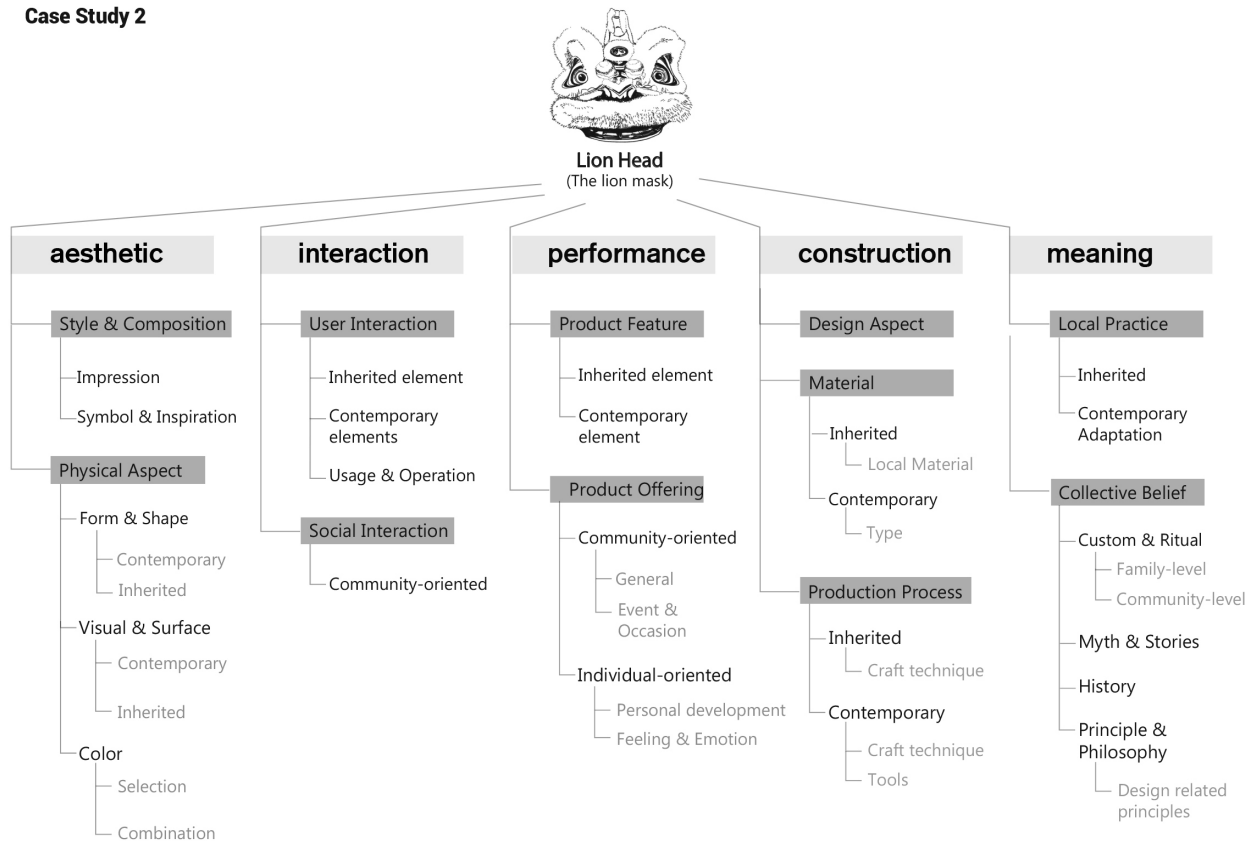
Case Study 2

Lion Head
(The lion mask)

aesthetic

Style & Composition
Impression
Symbol & Inspiration

Physical Aspect
Form & Shape
Contemporary
Inherited
Visual & Surface
Contemporary
Inherited
Color
Selection
Combination

interaction

User Interaction
Inherited element
Contemporary elements
Usage & Operation

Social Interaction
Community-oriented

performance

Product Feature
Inherited element
Contemporary element

Product Offering
Community-oriented
General
Event & Occasion
Individual-oriented
Personal development
Feeling & Emotion

construction

Design Aspect

Material
Inherited
Local Material
Contemporary
Type

Production Process
Inherited
Craft technique
Contemporary
Craft technique
Tools

meaning

Local Practice
Inherited
Contemporary Adaptation

Collective Belief
Custom & Ritual
Family-level
Community-level
Myth & Stories
History
Principle & Philosophy
Design related principles